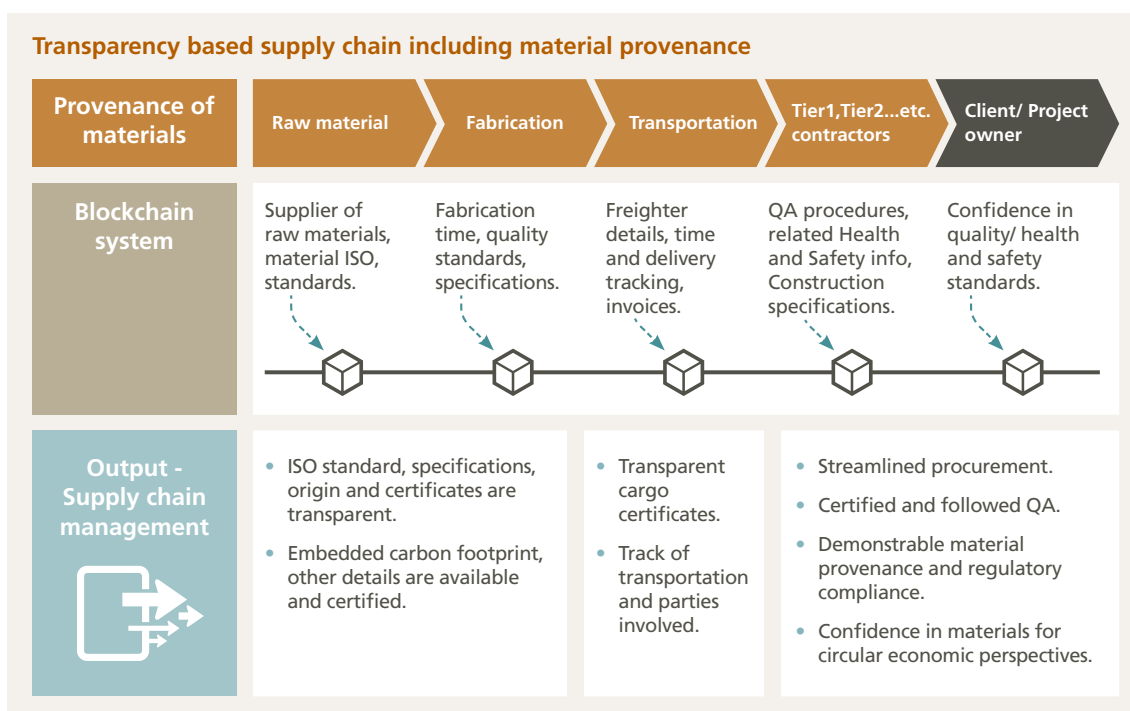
Transparency based supply chain including material provenance

Provenance of materials

Raw material

Fabrication

Transportation

Tier1,Tier2...etc. contractors

Client/ Project owner

Blockchain system

Supplier of raw materials, material ISO, standards.

Fabrication time, quality standards, specifications.

Freighter details, time and delivery tracking, invoices.

QA procedures, related Health and Safety info, Construction specifications.

Confidence in quality/ health and safety standards.

Output - Supply chain management

• ISO standard, specifications, origin and certificates are transparent.

• Embedded carbon footprint, other details are available and certified.

• Transparent cargo certificates.

• Track of transportation and parties involved.

• Streamlined procurement.

• Certified and followed QA.

• Demonstrable material provenance and regulatory compliance.

• Confidence in materials for circular economic perspectives.